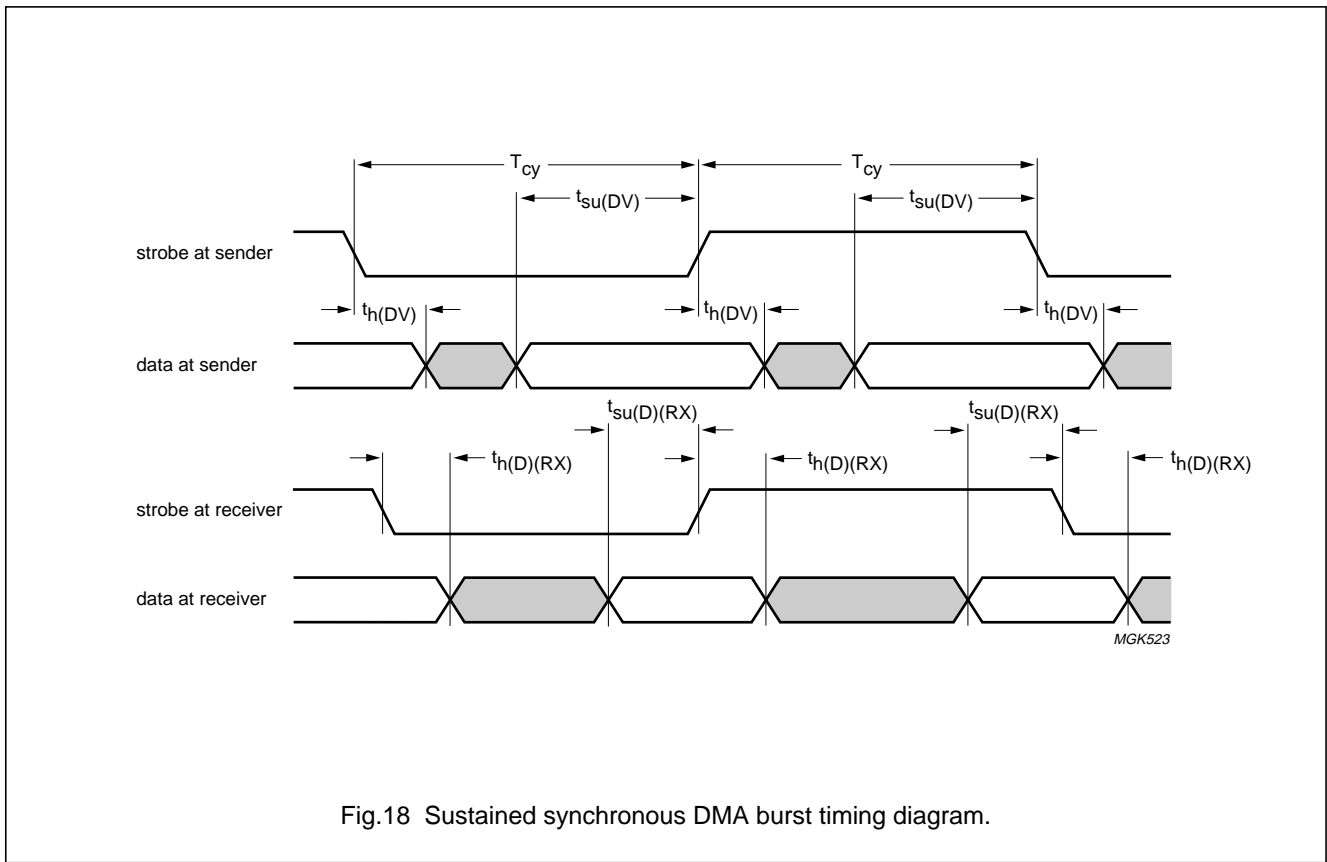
$T_{cy}$

$T_{cy}$

$t_{su(DV)}$

$t_{su(DV)}$

strobe at sender

$t_{h(DV)}$

$t_{h(DV)}$

$t_{h(DV)}$

data at sender

$t_{su(D)(RX)}$

$t_{su(D)(RX)}$

$t_{h(D)(RX)}$

$t_{h(D)(RX)}$

$t_{h(D)(RX)}$

strobe at receiver

data at receiver

MGK523

Fig.18 Sustained synchronous DMA burst timing diagram.